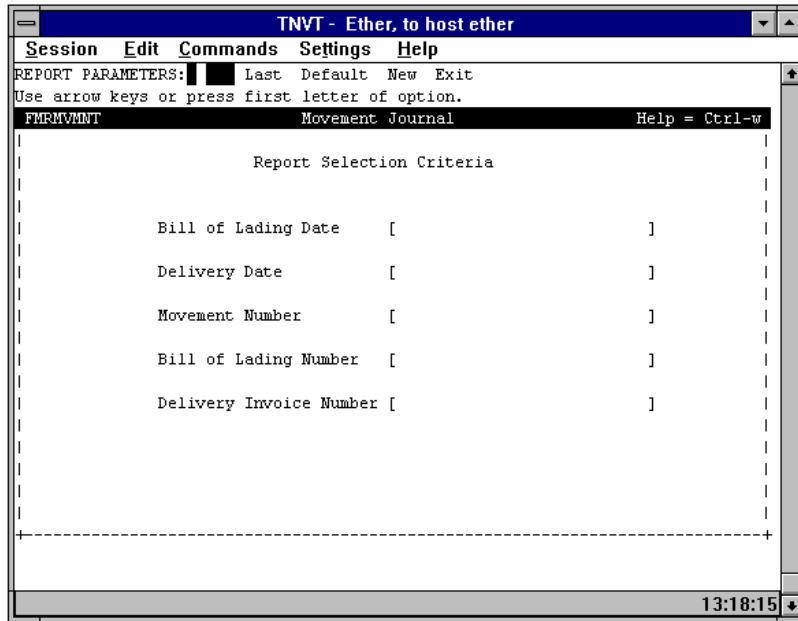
TNVT - Ether, to host ether

Session Edit Commands Settings Help

REPORT PARAMETERS: Last Default New Exit

Use arrow keys or press first letter of option.

FMRMVMNT Movement Journal Help = Ctrl-w

Report Selection Criteria

Bill of Lading Date [ ]

Delivery Date [ ]

Movement Number [ ]

Bill of Lading Number [ ]

Delivery Invoice Number [ ]

13:18:15